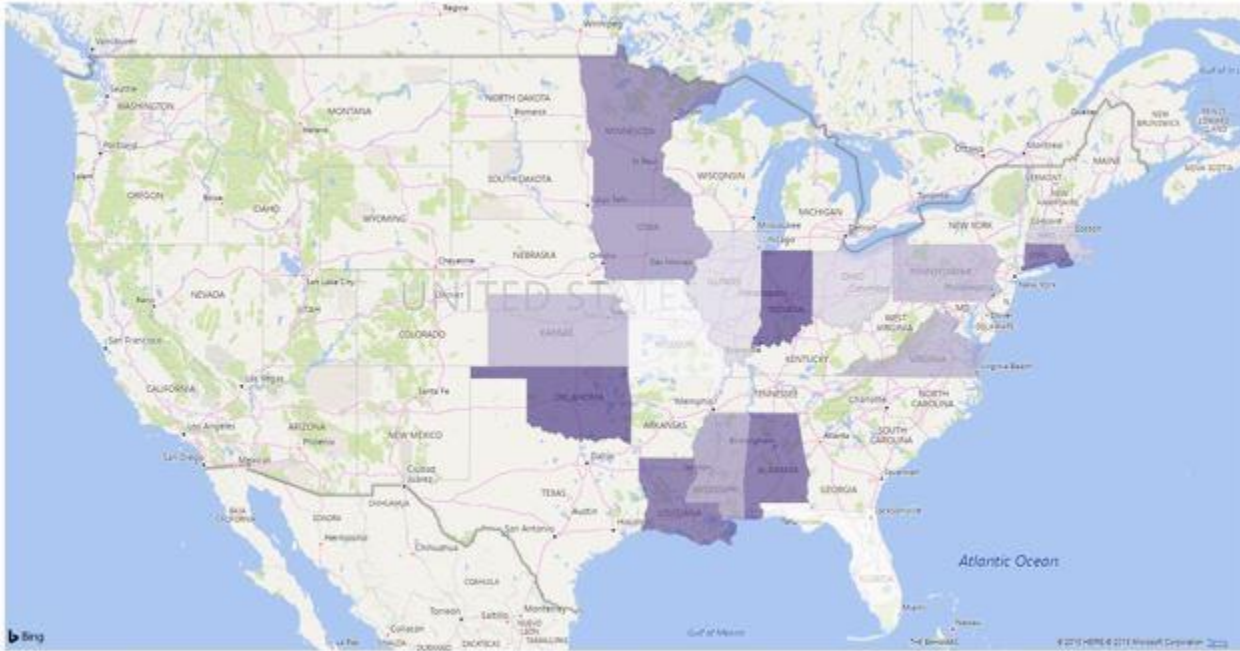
Regina
Winnipeg
Vancouver
Seattle
WASHINGTON
MONTANA
NORTH DAKOTA
Bismarck
MINNESOTA
St. Paul
Portland
Helena
OREGON
SOUTH DAKOTA
WISCONSIN
Boise
IDAHO
WYOMING
Sioux Falls
MICHIGAN
Milwaukee
IOWA
Chicago
Detroit
Toronto
NEW YORK
Ottawa
Montréal
Québec
MAINE
NEW BRUNSWICK
VERMONT
NOVA SCOTIA
Boston
NEBRASKA
Omaha
Des Moines
Cheyenne
Salt Lake City
NEVADA
UTAH
Denver
UNITED STATES
COLORADO
KANSAS
ILLINOIS
INDIANA
OHIO
Columbus
PENNSYLVANIA
Philadelphia
New York
Reno
San Francisco
WEST VIRGINIA
VIRGINIA
KENTUCKY
Virginia Beach
CALIFORNIA
Las Vegas
Santa Fe
OKLAHOMA
TENNESSEE
Memphis
NORTH CAROLINA
Charlotte
Los Angeles
ARIZONA
Phoenix
NEW MEXICO
ARKANSAS
Birmingham
Atlanta
SOUTH CAROLINA
San Diego
Mexicali
Ciudad Juárez
Dallas
MISSISSIPPI
ALABAMA
GEORGIA
Savannah
TEXAS
Austin
Houston
LOUISIANA
Jacksonville
San Antonio
SONORA
CHIHUAHUA
Hermosillo
Chihuahua
COAHUILA
Atlantic Ocean
FLORIDA
Torreón
Saltillo
Monterrey
Culiacán
Gulf of Mexico
THE BAHAMAS
Bing
© 2015 HERE © 2015 Microsoft Corporation Terms